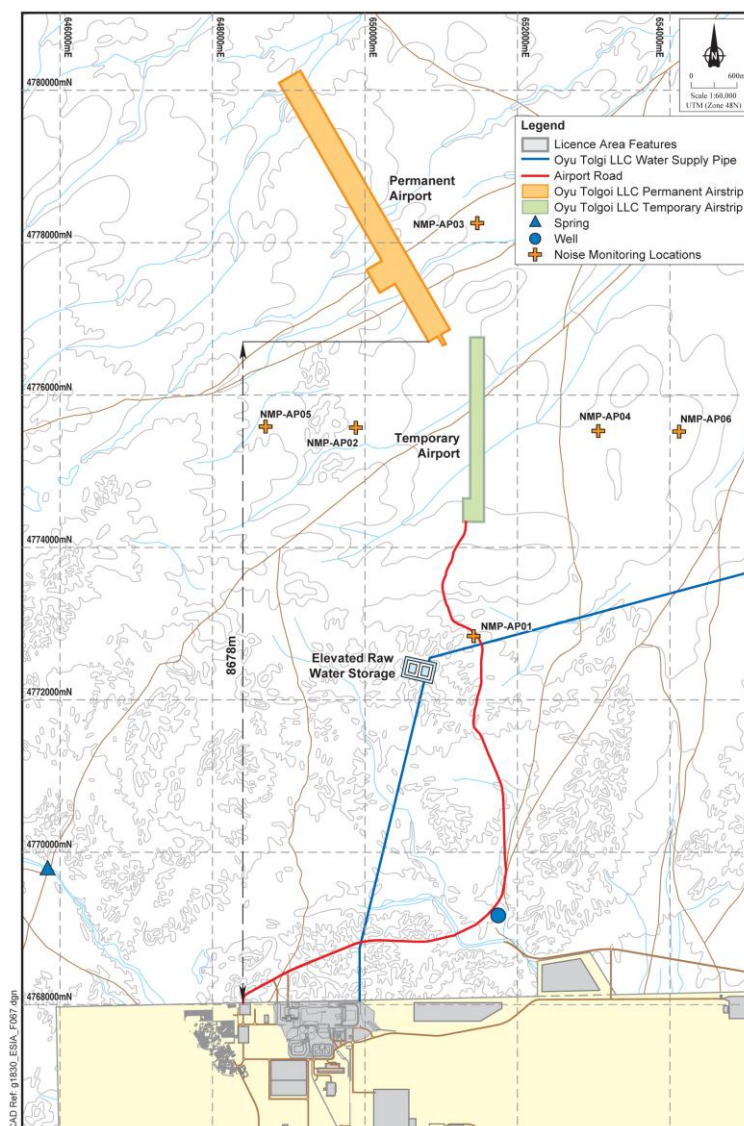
646000mE
648000mE
650000mE
652000mE
654000mE

0 600m
Scale 1:60,000
UTM (Zone 48N)

4780000mN
4778000mN
4776000mN
4774000mN
4772000mN
4770000mN
4768000mN

Legend
Licence Area Features
Oyu Tolgoi LLC Water Supply Pipe
Airport Road
Oyu Tolgoi LLC Permanent Airstrip
Oyu Tolgoi LLC Temporary Airstrip
Spring
Well
Noise Monitoring Locations

Permanent Airport
NMP-AP03
NMP-AP05
NMP-AP02
Temporary Airport
NMP-AP04
NMP-AP06
NMP-AP01
Elevated Raw Water Storage
8678m

CAD Ref: g1830_ESIA_F067.dgn